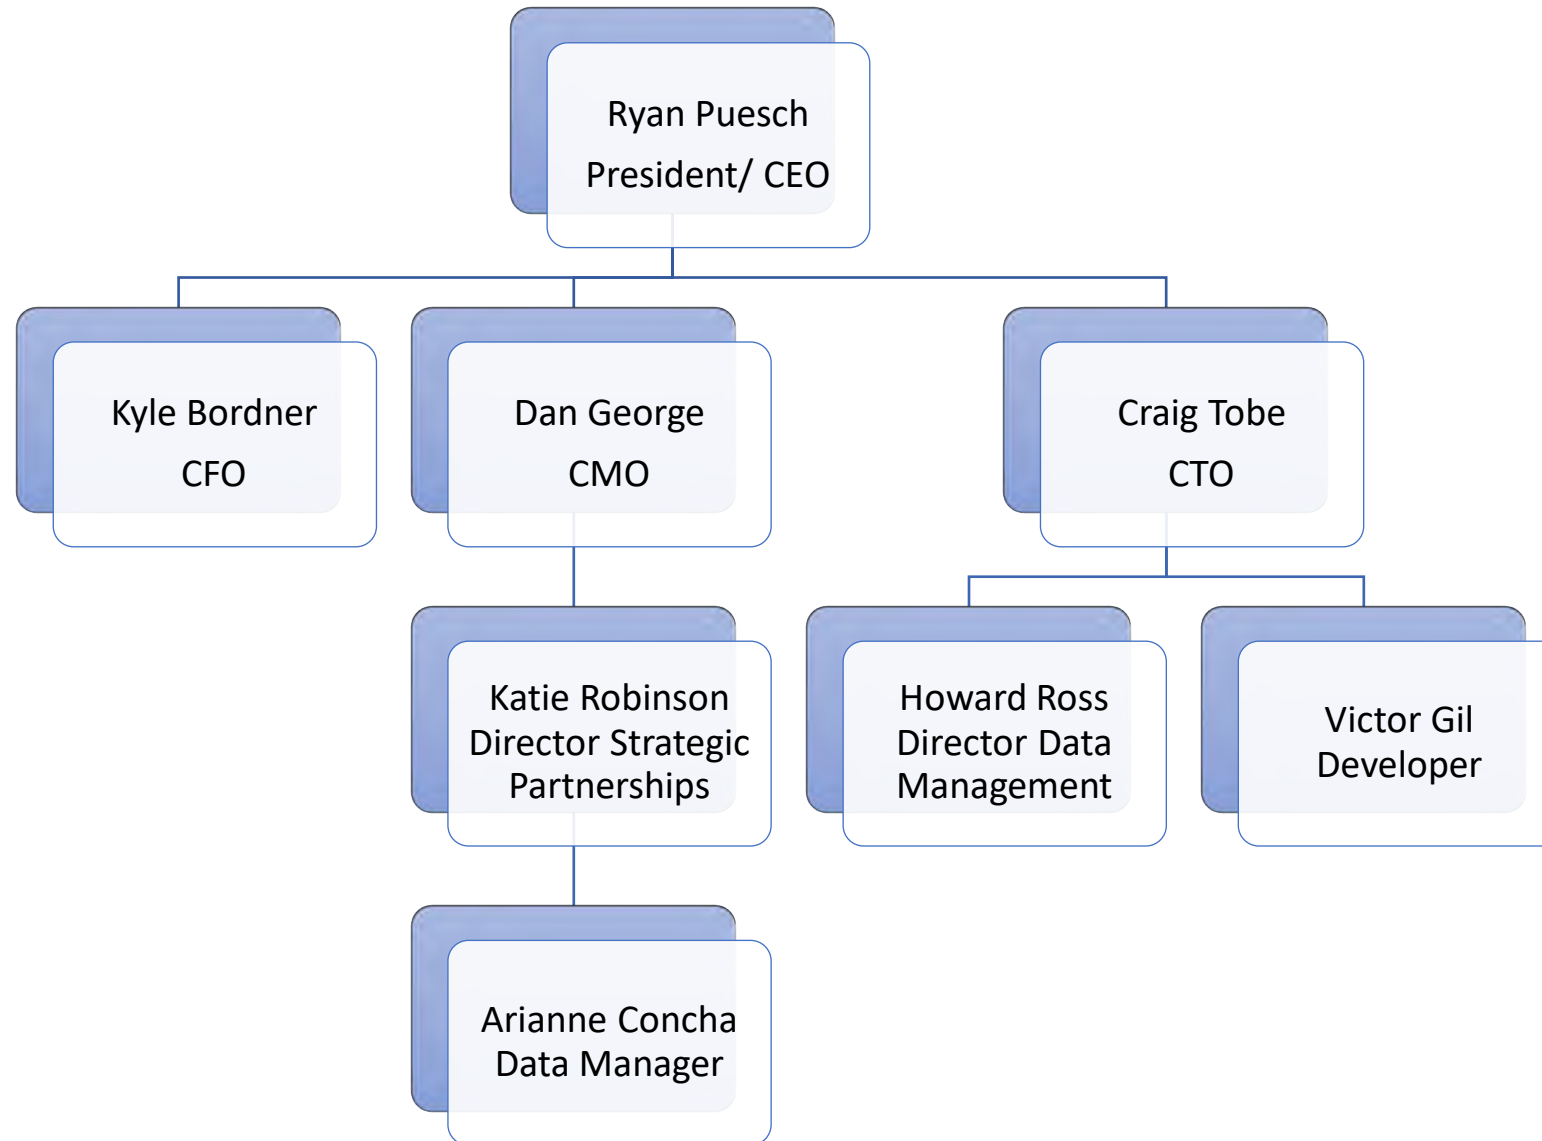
Ryan Puesch
President/ CEO

Kyle Bordner
CFO

Dan George
CMO

Craig Tobe
CTO

Katie Robinson
Director Strategic Partnerships

Howard Ross
Director Data Management

Victor Gil
Developer

Arianne Concha
Data Manager